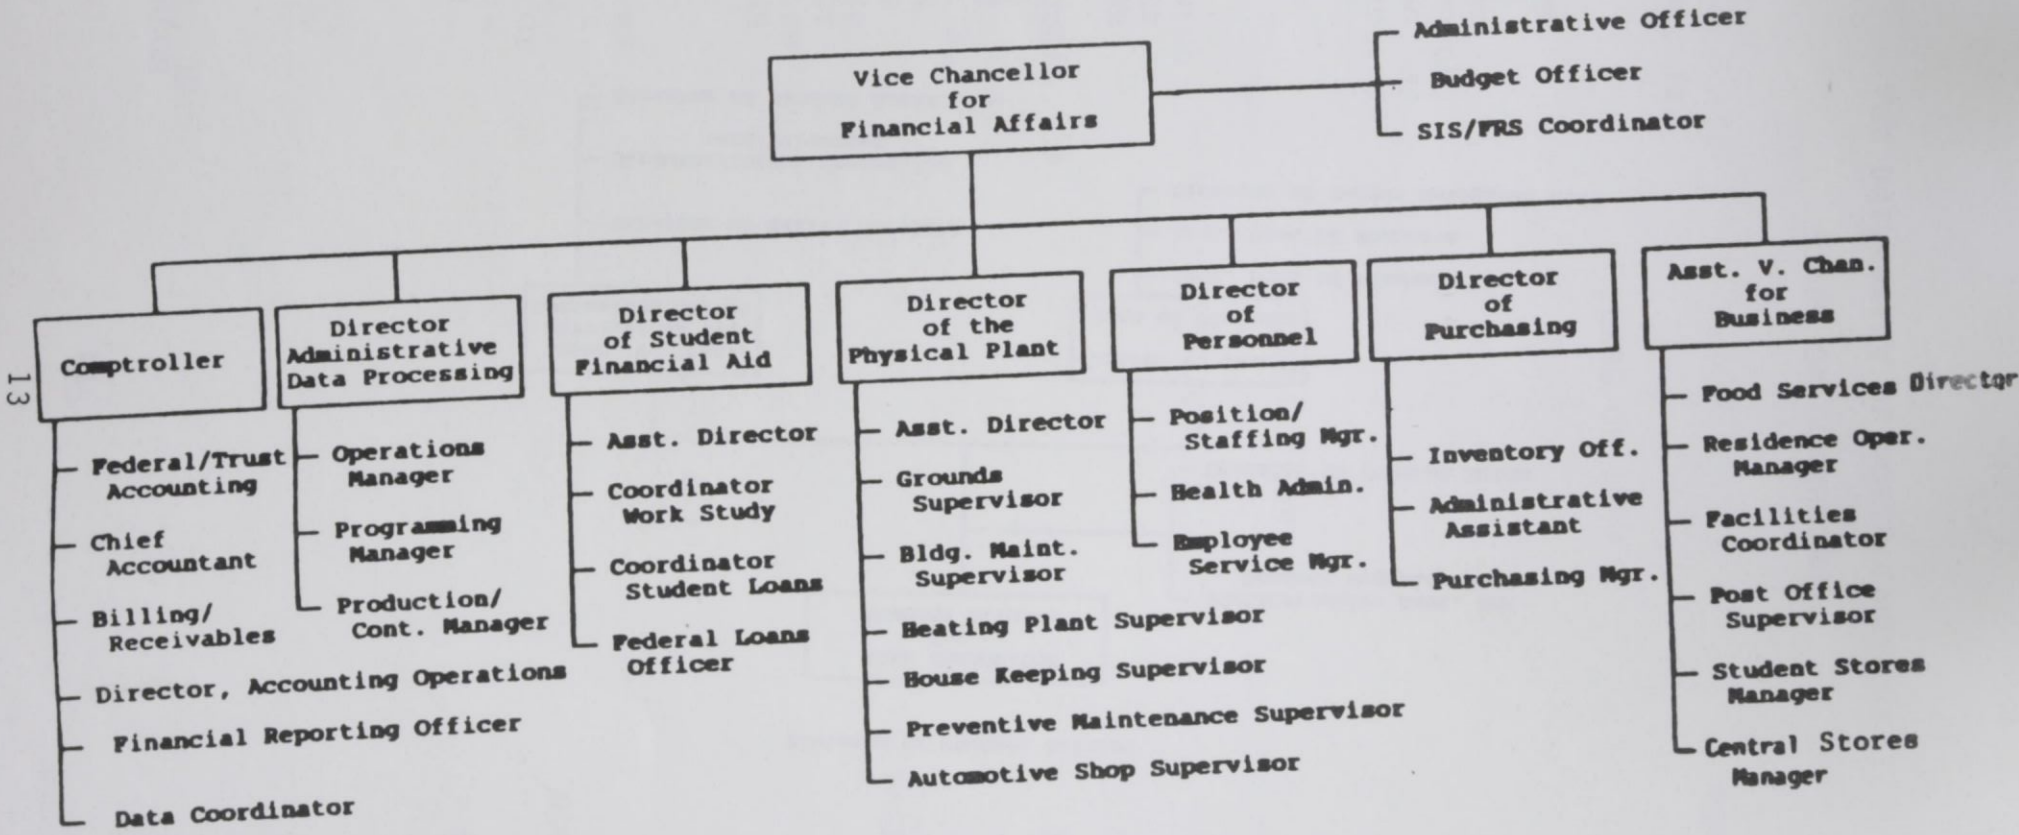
Vice Chancellor for Financial Affairs

Administrative Officer
Budget Officer
SIS/FRS Coordinator

Comptroller
Federal/Trust Accounting
Chief Accountant
Billing/ Receivables
Director, Accounting Operations
Financial Reporting Officer
Data Coordinator

Director Administrative Data Processing
Operations Manager
Programming Manager
Production/ Cont. Manager

Director of Student Financial Aid
Asst. Director
Coordinator Work Study
Coordinator Student Loans
Federal Loans Officer

Director of the Physical Plant
Asst. Director
Grounds Supervisor
Bldg. Maint. Supervisor
Heating Plant Supervisor
House Keeping Supervisor
Preventive Maintenance Supervisor
Automotive Shop Supervisor

Director of Personnel
Position/ Staffing Mgr.
Health Admin.
Employee Service Mgr.

Director of Purchasing
Inventory Off.
Administrative Assistant
Purchasing Mgr.

Asst. V. Chan. for Business
Food Services Director
Residence Oper. Manager
Facilities Coordinator
Post Office Supervisor
Student Stores Manager
Central Stores Manager

13